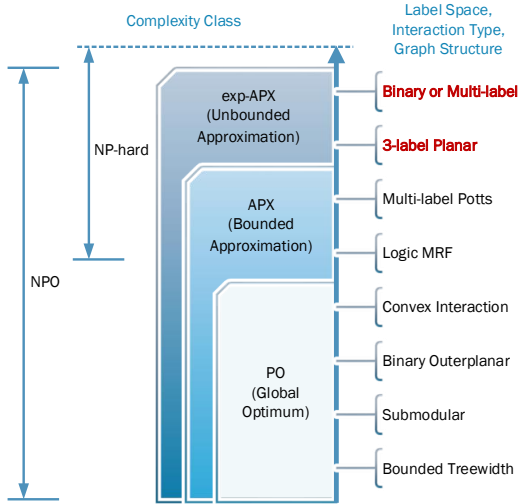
Complexity Class

Label Space, Interaction Type, Graph Structure

NPO

NP-hard

exp-APX (Unbounded Approximation)

APX (Bounded Approximation)

PO (Global Optimum)

Binary or Multi-label

3-label Planar

Multi-label Potts

Logic MRF

Convex Interaction

Binary Outerplanar

Submodular

Bounded Treewidth